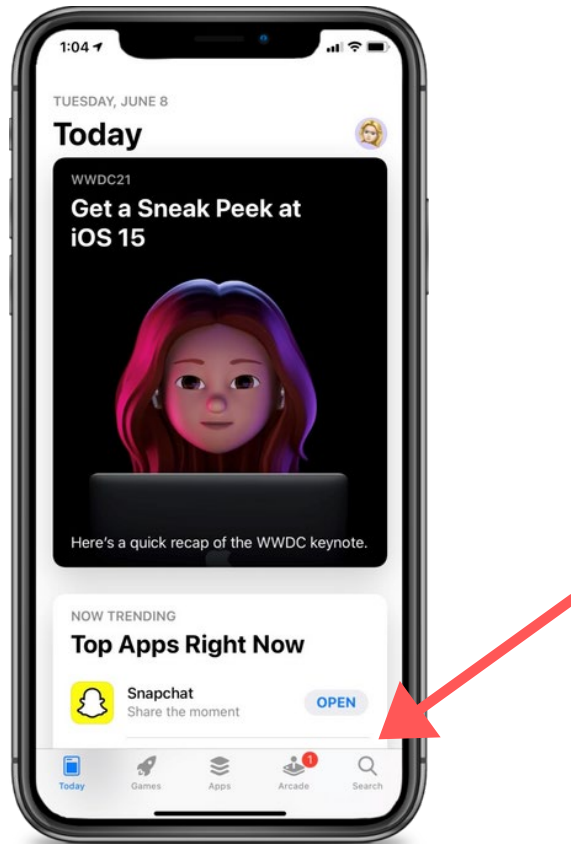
1:04

TUESDAY, JUNE 8

Today

WWDC21

Get a Sneak Peek at iOS 15

Here's a quick recap of the WWDC keynote.

NOW TRENDING

Top Apps Right Now

Snapchat
Share the moment

OPEN

Today Games Apps 1 Arcade Search